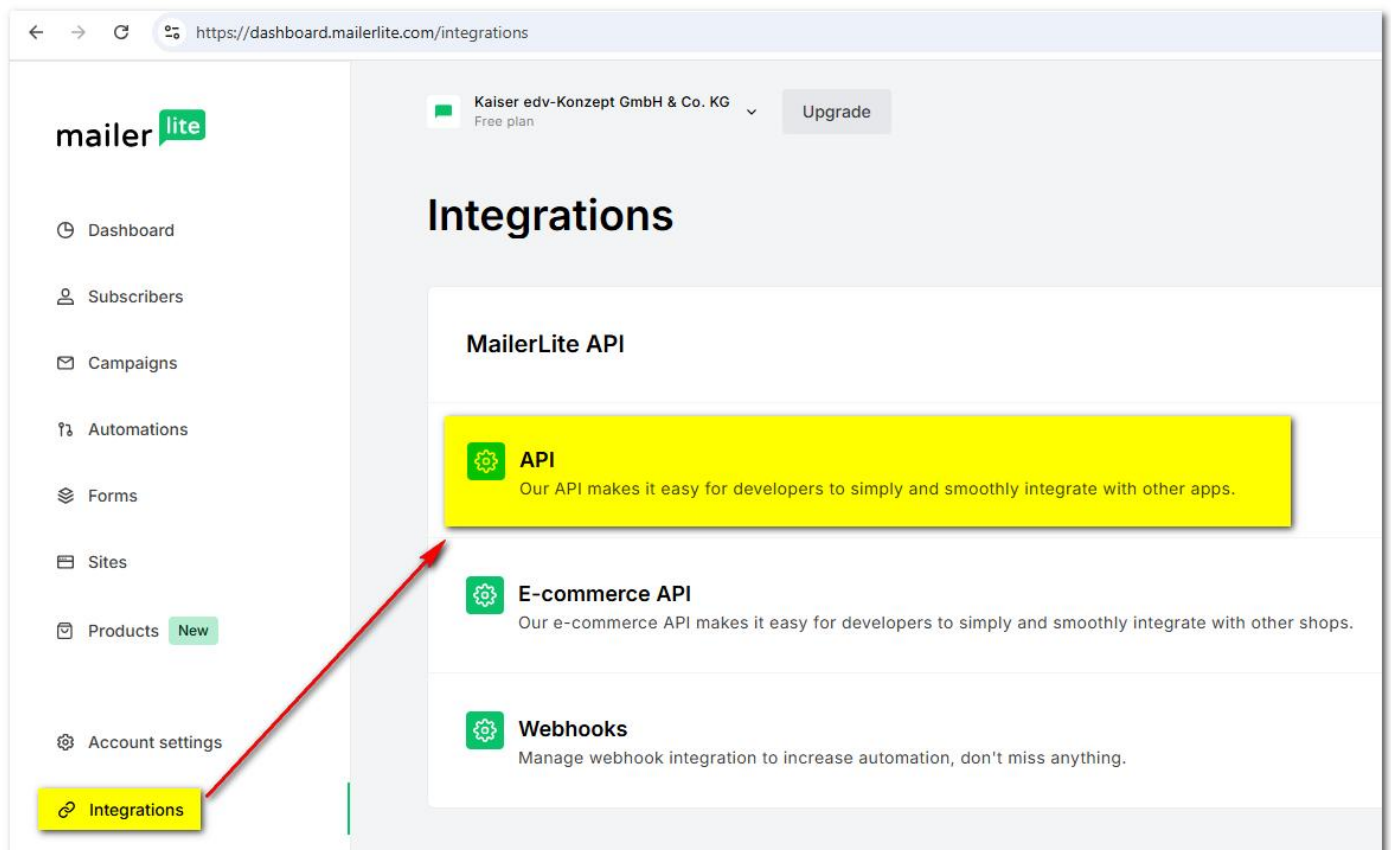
https://dashboard.mailerlite.com/integrations

mailer lite

Dashboard

Subscribers

Campaigns

Automations

Forms

Sites

Products New

Account settings

Integrations

Kaiser edv-Konzept GmbH & Co. KG
Free plan

Upgrade

Integrations

MailerLite API

API
Our API makes it easy for developers to simply and smoothly integrate with other apps.

E-commerce API
Our e-commerce API makes it easy for developers to simply and smoothly integrate with other shops.

Webhooks
Manage webhook integration to increase automation, don't miss anything.